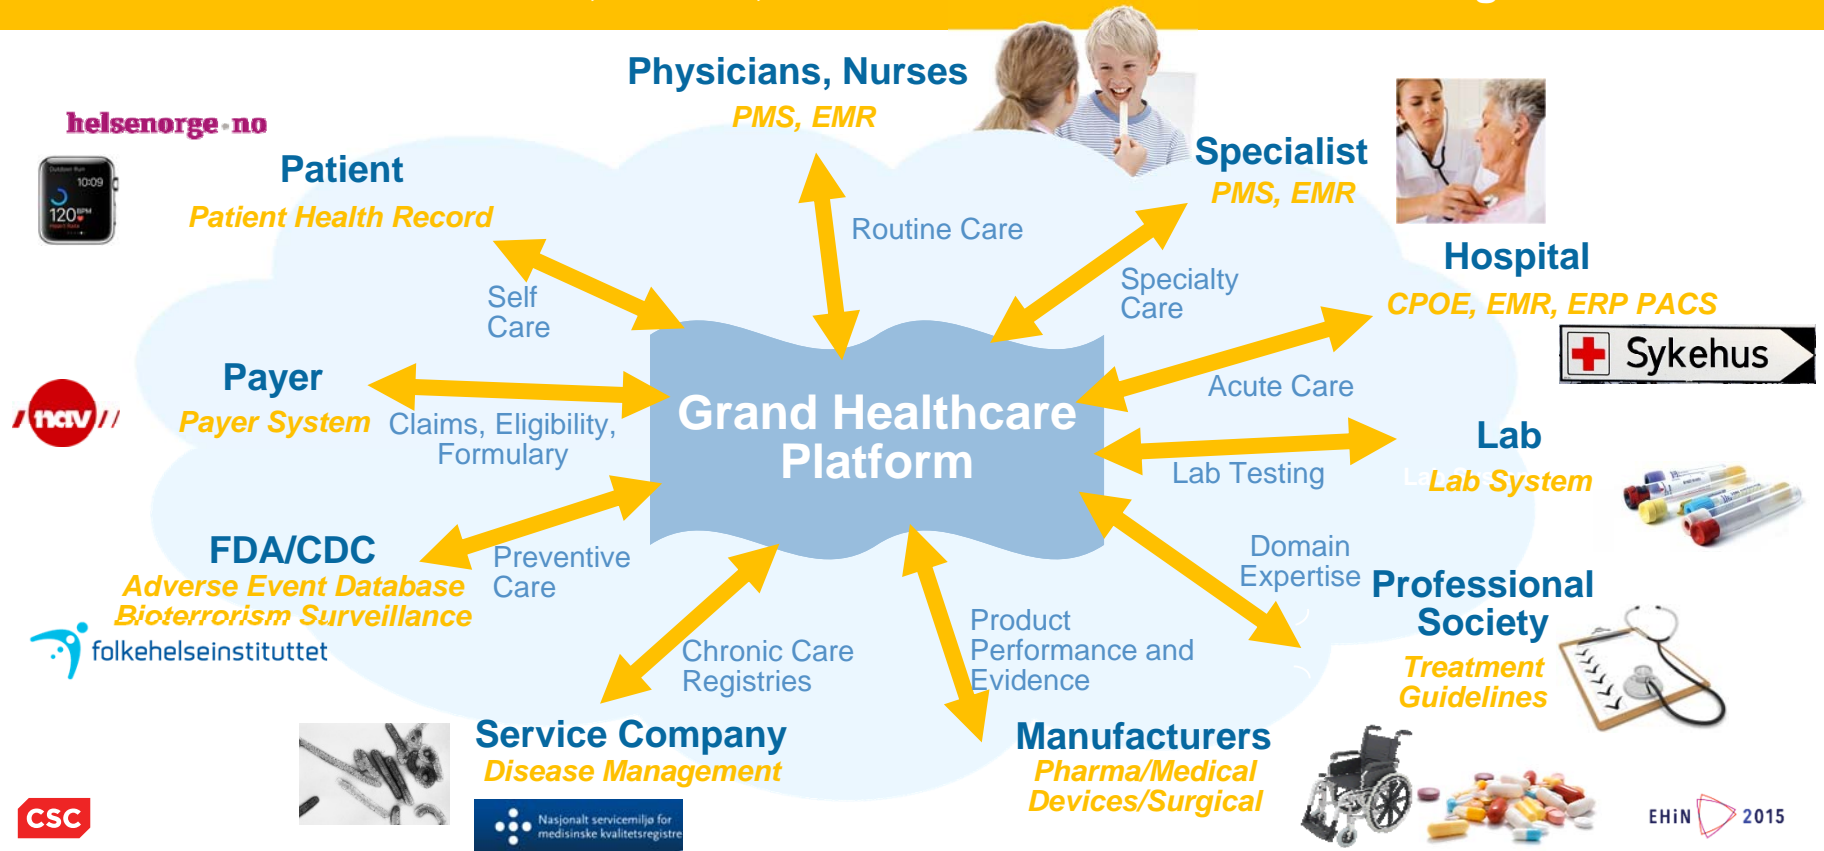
Physicians, Nurses
PMS, EMR

helsenorge.no

10:09
120

Patient
Patient Health Record

Specialist
PMS, EMR

Routine Care

Self Care

Specialty Care

Hospital
CPOE, EMR, ERP PACS

Sykehus

Payer
Payer System

nav

Claims, Eligibility, Formulary

Grand Healthcare Platform

Acute Care

Lab
Lab System

Lab Testing

FDA/CDC
Adverse Event Database
Bioterrorism Surveillance

folkehelseinstituttet

Preventive Care

Domain Expertise

Professional Society
Treatment Guidelines

Chronic Care Registries

Product Performance and Evidence

Service Company
Disease Management

Nasjonalt servicemiljø for medisinske kvalitetsregistre

Manufacturers
Pharma/Medical Devices/Surgical

CSC

EHiN 2015